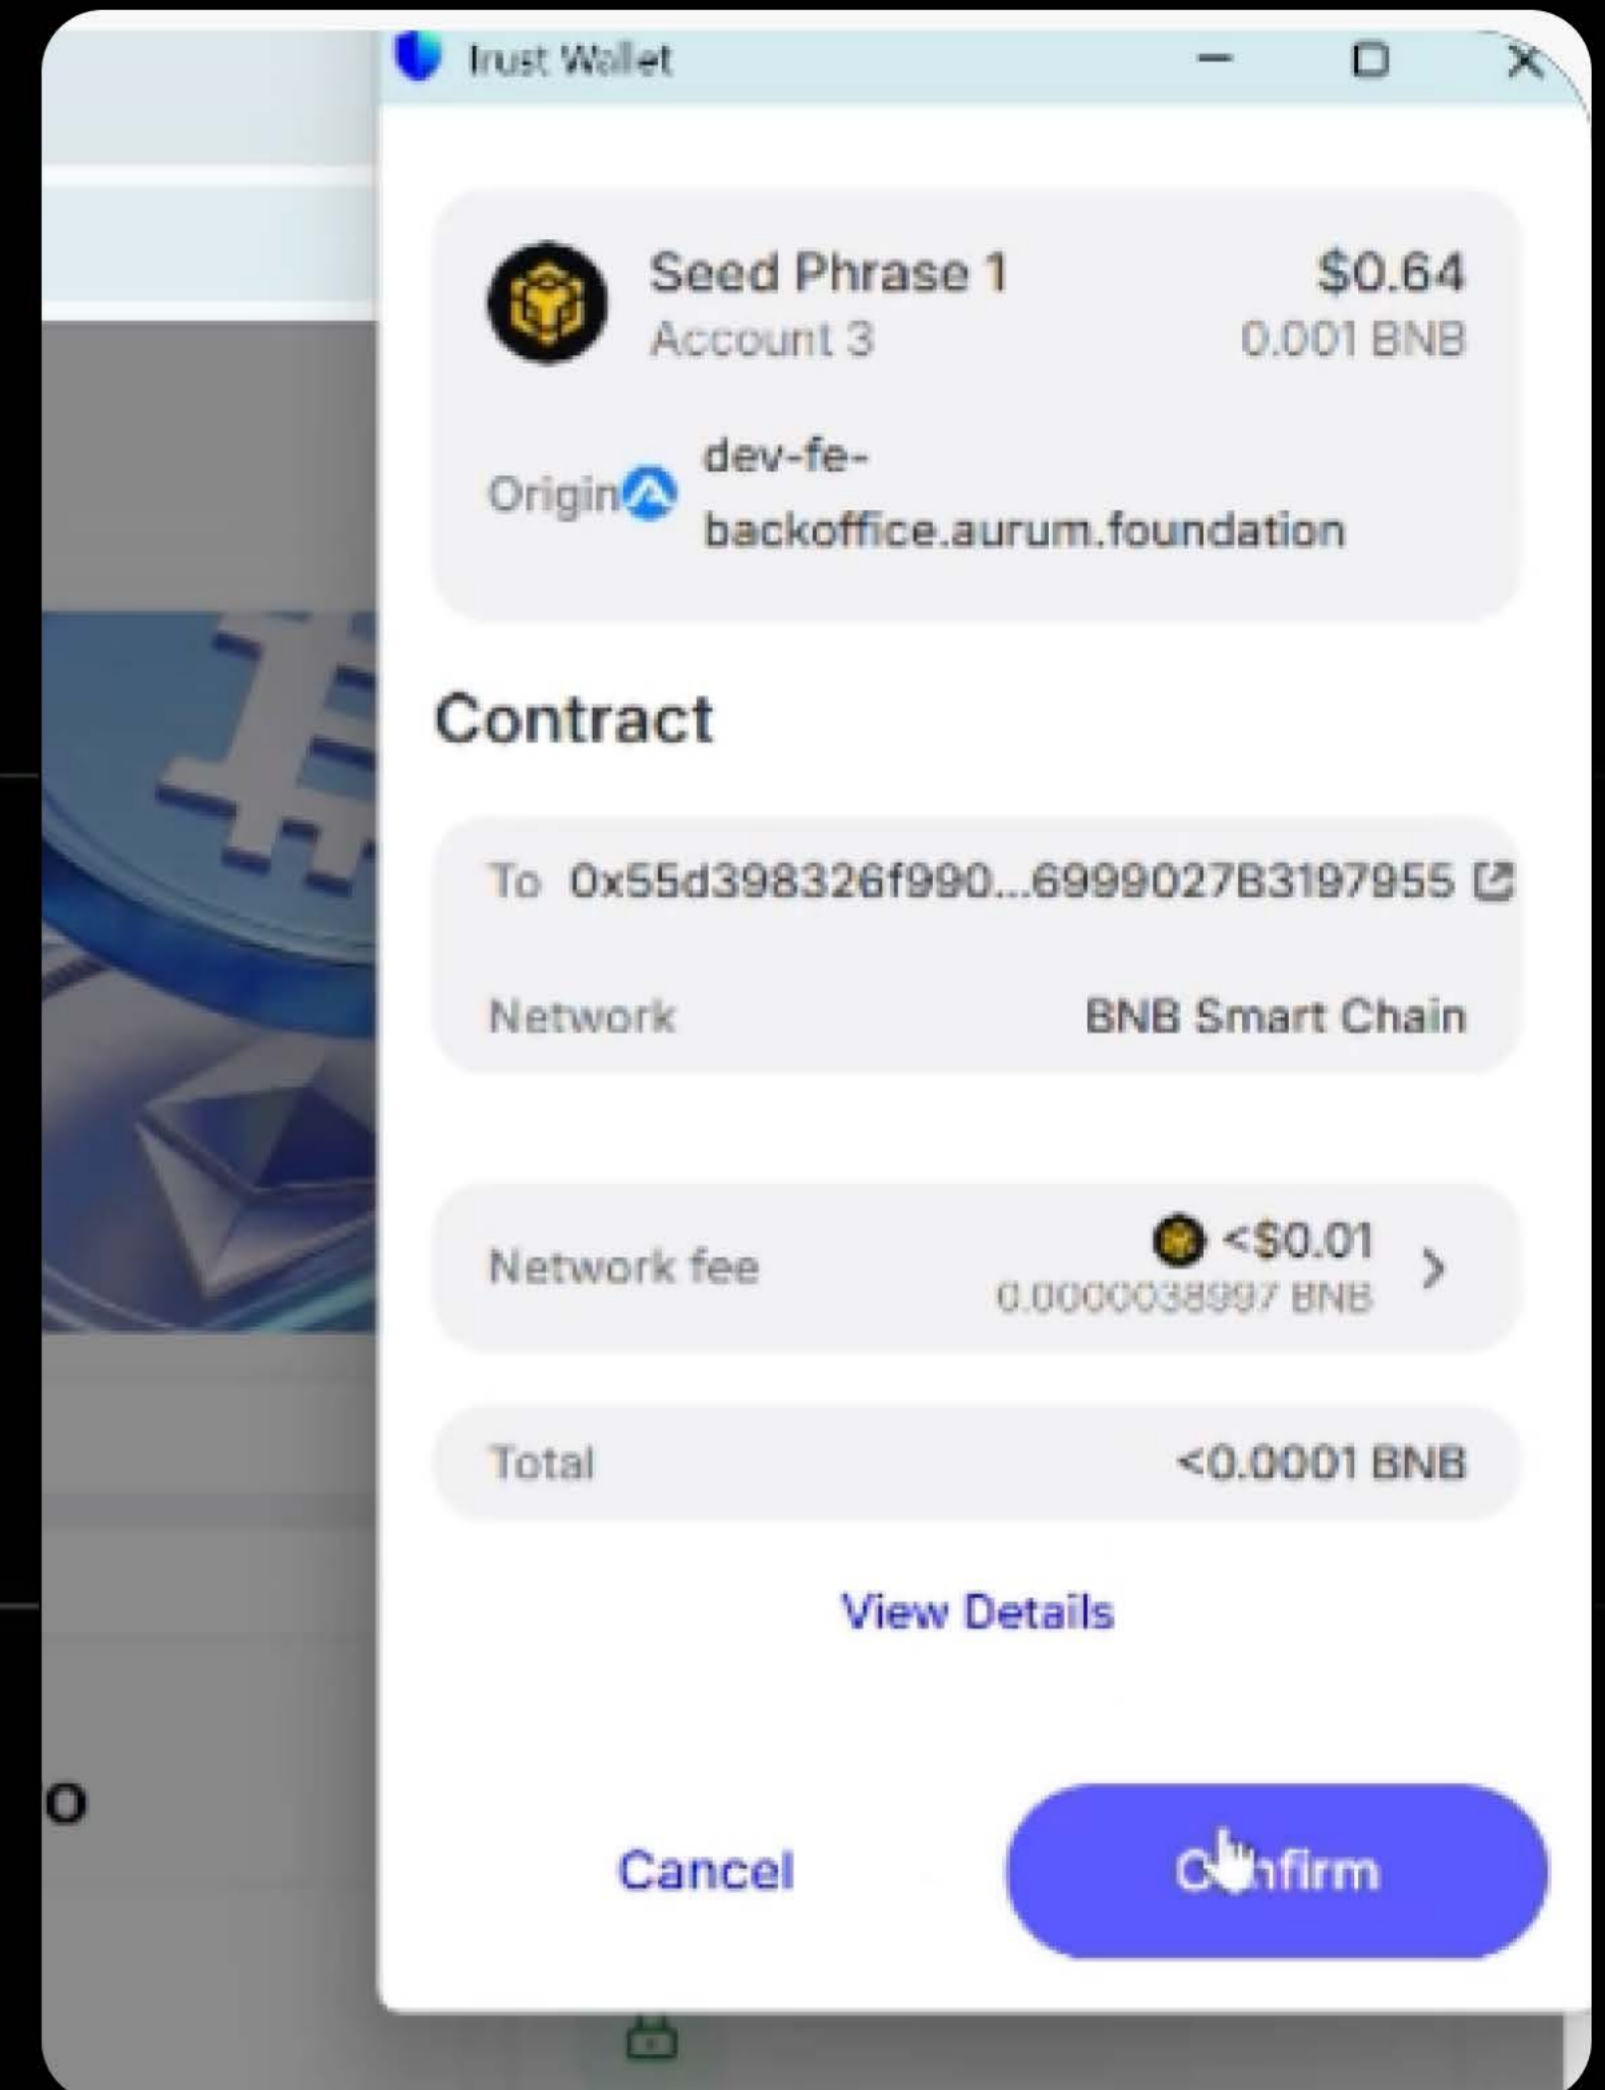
Trust Wallet

Seed Phrase 1
Account 3
$0.64
0.001 BNB

Origin dev-fe-backoffice.aurum.foundation

Contract

To 0x55d398326f990...6999027B3197955

Network BNB Smart Chain

Network fee <$0.01
0.0000038997 BNB

Total <0.0001 BNB

View Details

O

Cancel Confirm